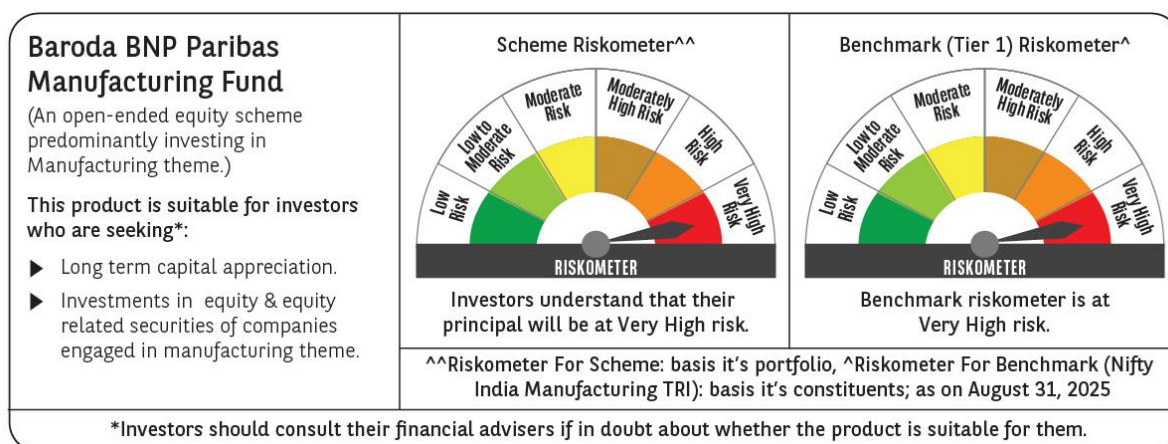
Baroda BNP Paribas Manufacturing Fund

(An open-ended equity scheme predominantly investing in Manufacturing theme.)

This product is suitable for investors who are seeking*:

▶ Long term capital appreciation.

▶ Investments in equity & equity related securities of companies engaged in manufacturing theme.

Scheme Riskometer^^

Low Risk
Low to Moderate Risk
Moderate Risk
Moderately High Risk
High Risk
Very High Risk

RISKOMETER

Investors understand that their principal will be at Very High risk.

Benchmark (Tier 1) Riskometer^

Low Risk
Low to Moderate Risk
Moderate Risk
Moderately High Risk
High Risk
Very High Risk

RISKOMETER

Benchmark riskometer is at Very High risk.

^^Riskometer For Scheme: basis it's portfolio, ^Riskometer For Benchmark (Nifty India Manufacturing TRI): basis it's constituents; as on August 31, 2025

*Investors should consult their financial advisers if in doubt about whether the product is suitable for them.